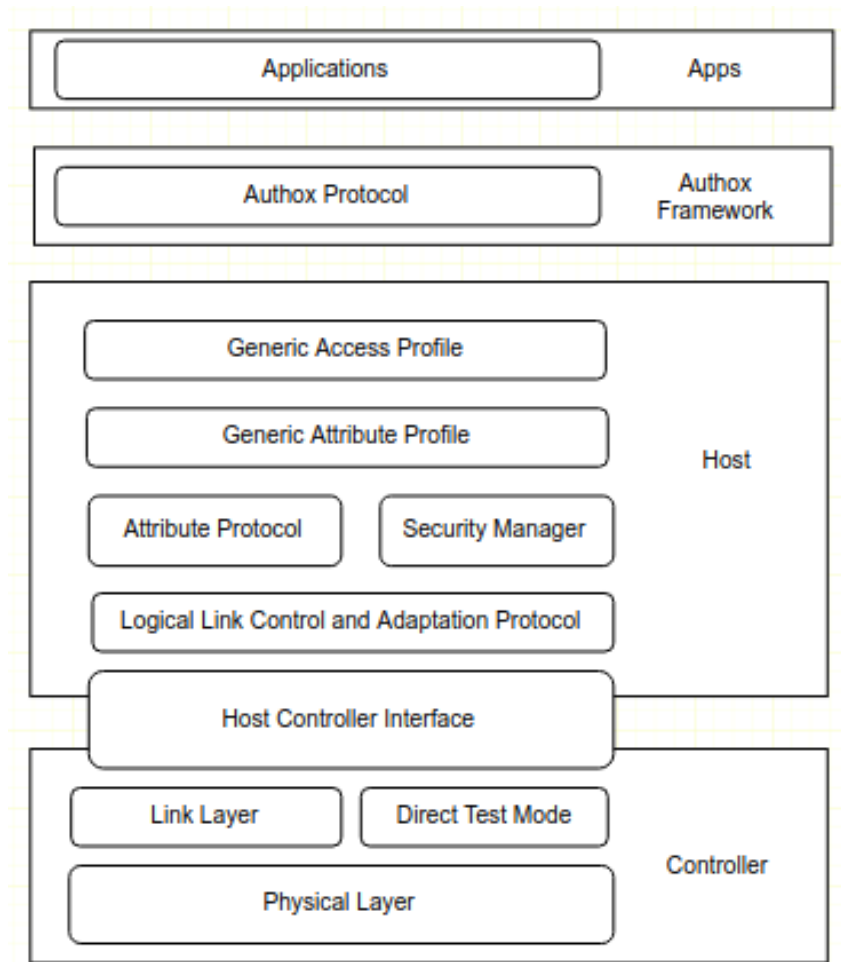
Applications
Apps

Authox Protocol
Authox Framework

Generic Access Profile
Generic Attribute Profile
Host
Attribute Protocol
Security Manager
Logical Link Control and Adaptation Protocol

Host Controller Interface

Link Layer
Direct Test Mode
Controller
Physical Layer